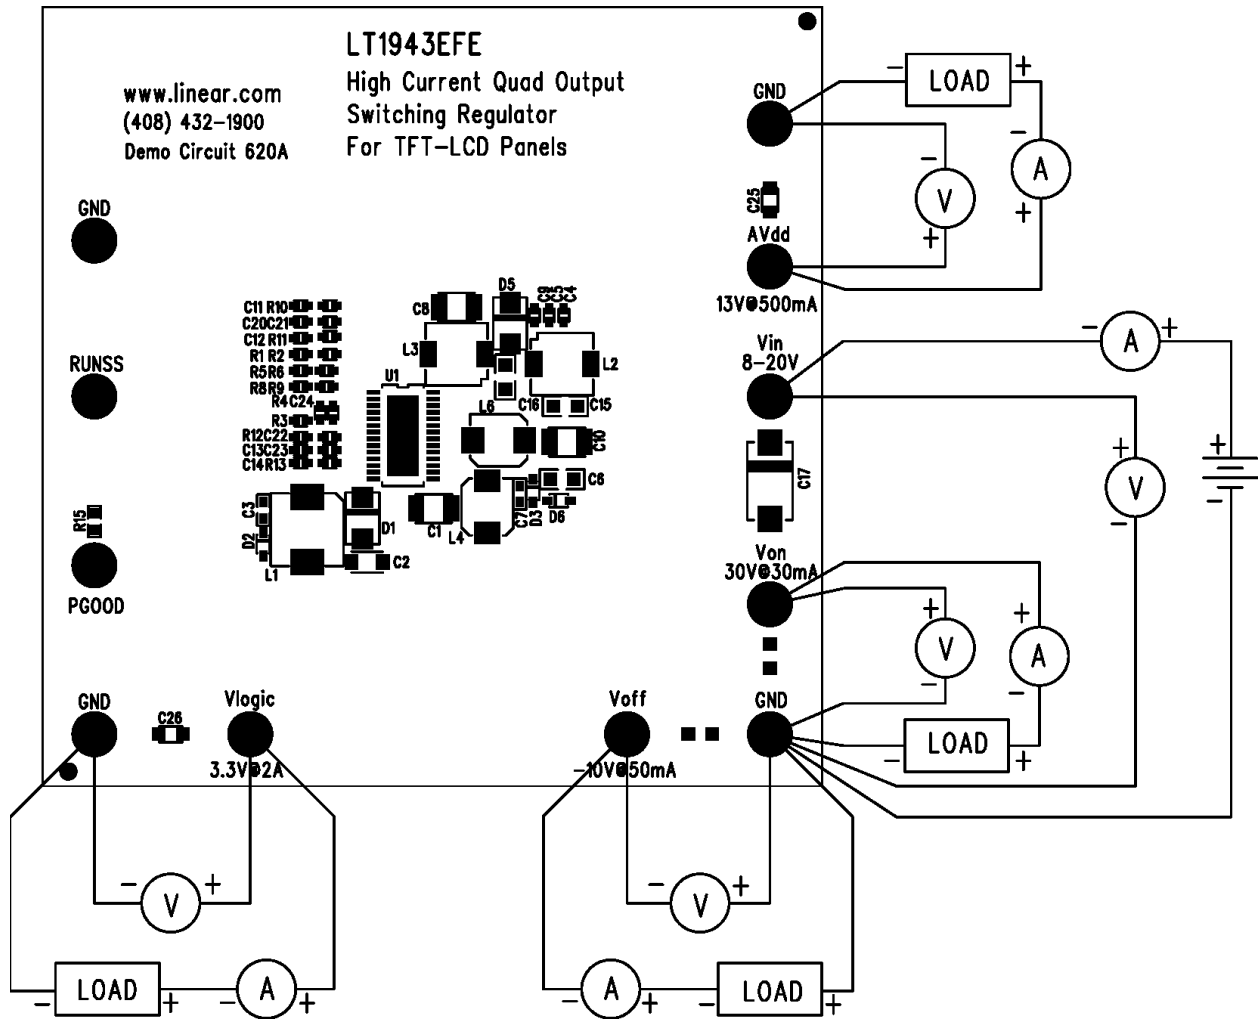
LT1943EFE
High Current Quad Output
Switching Regulator
For TFT-LCD Panels

www.linear.com
(408) 432-1900
Demo Circuit 620A

GND
LOAD
−
+
−
A
+
−
V
+
C25
AVdd
13V@500mA

Vin
8-20V
−
A
+
+
V
−
+
−
C17

Von
30V@30mA
+
V
−
+
A
−
GND
LOAD
−
+

GND
RUNSS
R15
PGOOD

C11 R10
C20 C21
C12 R11
R1 R2
R5 R6
R8 R9
R4 C24
R3
R12 C22
C13 C23
C14 R13
C8
D5
C9 C5 C4
L3
L2
U1
L6
C16
C15
C10
C6
C3
D2
L1
D1
C2
C1
L4
C7
D3
D6

GND
C26
Vlogic
3.3V@2A
−
V
+
LOAD
−
+
−
A
+

Voff
−10V@50mA
−
V
+
−
A
+
−
LOAD
+